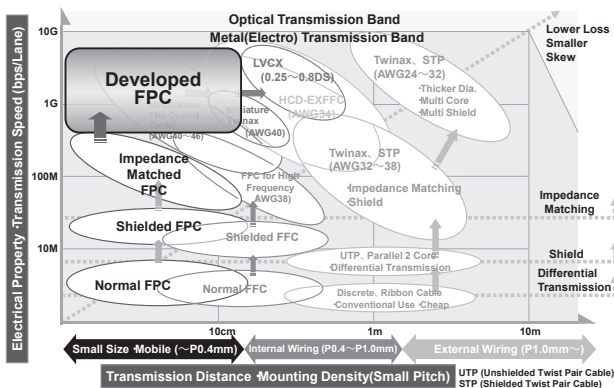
Optical Transmission Band

Metal(Electro) Transmission Band

Lower Loss Smaller Skew

10G

1G

100M

10M

Electrical Property ·Transmission Speed (bps/Lane)

Developed FPC

LVCX (0.25～0.8DS)

Twinax、STP (AWG24～32)

·Thicker Dia. ·Multi Core ·Multi Shield

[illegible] (AWG40～46)

Miniature Twinax (AWG40)

HCD-EXFFC (AWG34)

Impedance Matched FPC

FFC for High Frequency (AWG38)

Twinax、STP (AWG32～38)

·Impedance Matching ·Shield

Impedance Matching

Shielded FPC

Shielded FFC

UTP、Parallel 2 Core ·Differential Transmission

Shield

Differential Transmission

Normal FPC

Normal FFC

Discrete、Ribbon Cable ·Conventional Use ·Cheap

10cm

1m

10m

Small Size ·Mobile (～P0.4mm)

Internal Wiring (P0.4～P1.0mm)

External Wiring (P1.0mm～)

Transmission Distance ·Mounting Density(Small Pitch)

UTP (Unshielded Twist Pair Cable)
STP (Shielded Twist Pair Cable)